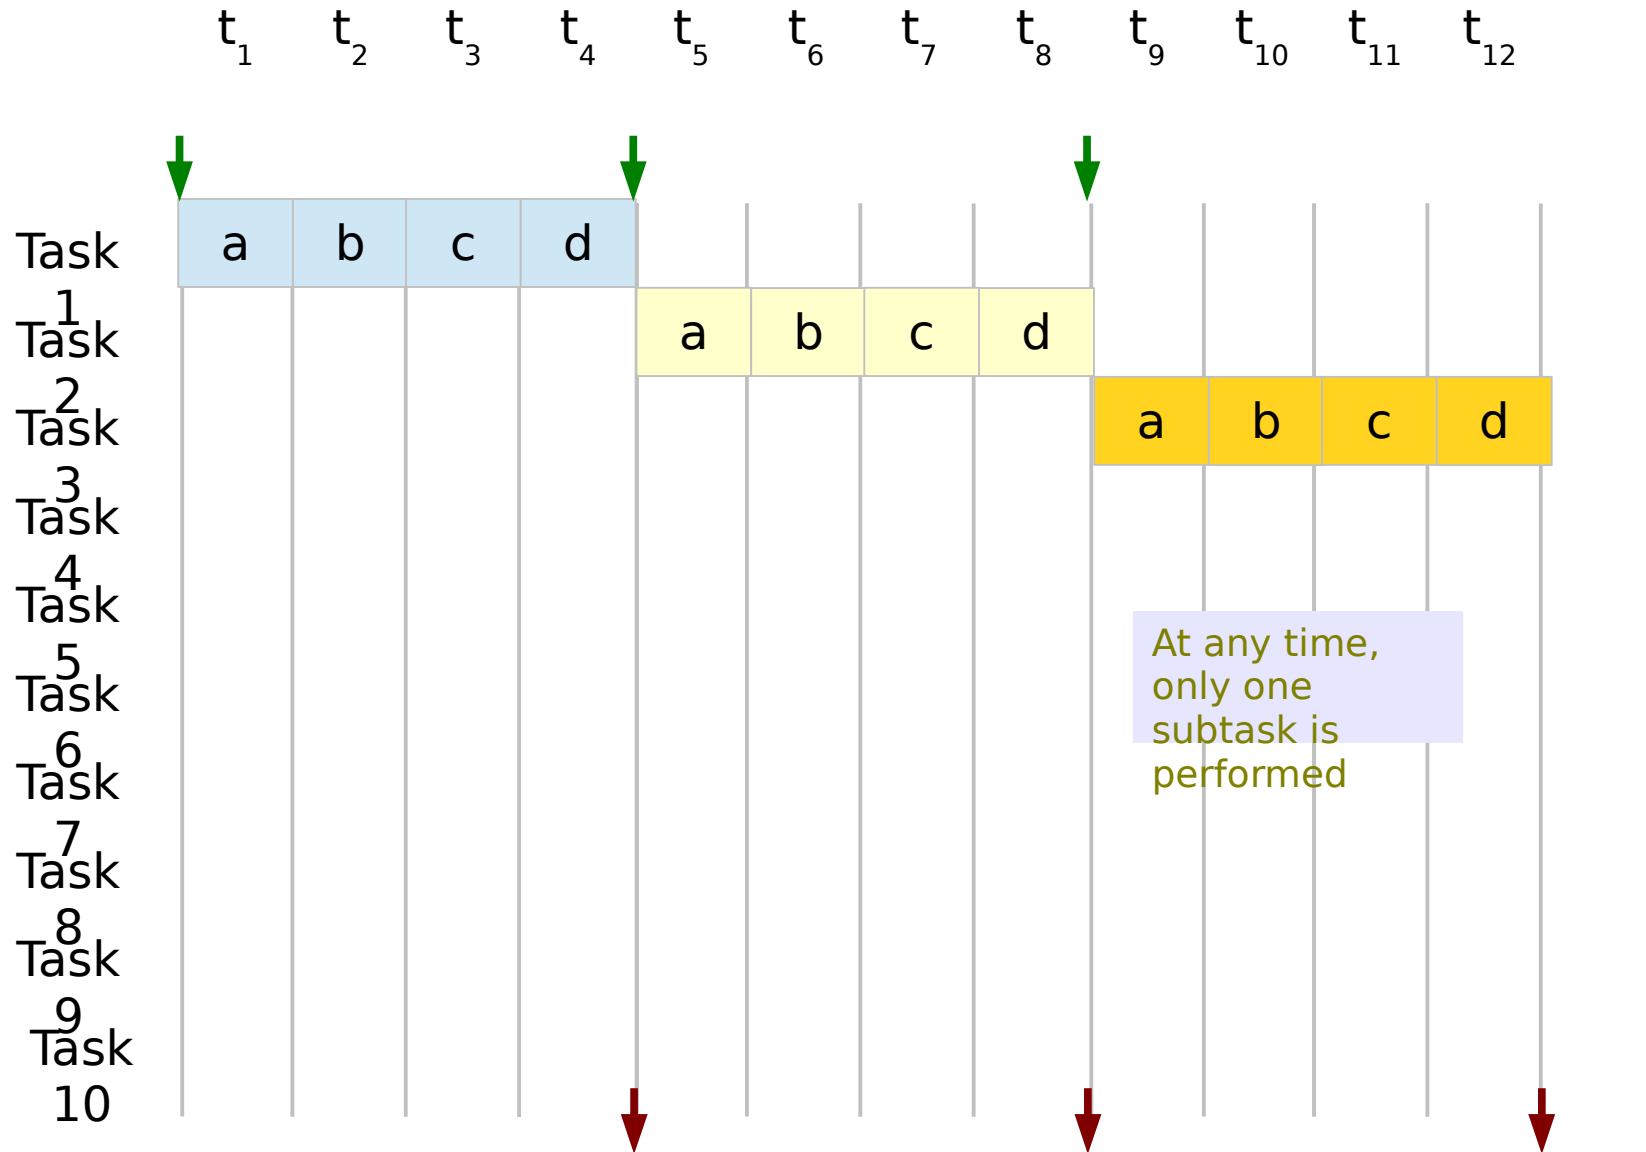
$t_1$ $t_2$ $t_3$ $t_4$ $t_5$ $t_6$ $t_7$ $t_8$ $t_9$ $t_{10}$ $t_{11}$ $t_{12}$

Task 1
a b c d

Task 2
a b c d

Task 3
a b c d

Task 4

Task 5

Task 6

Task 7

Task 8

Task 9

Task 10

At any time, only one subtask is performed